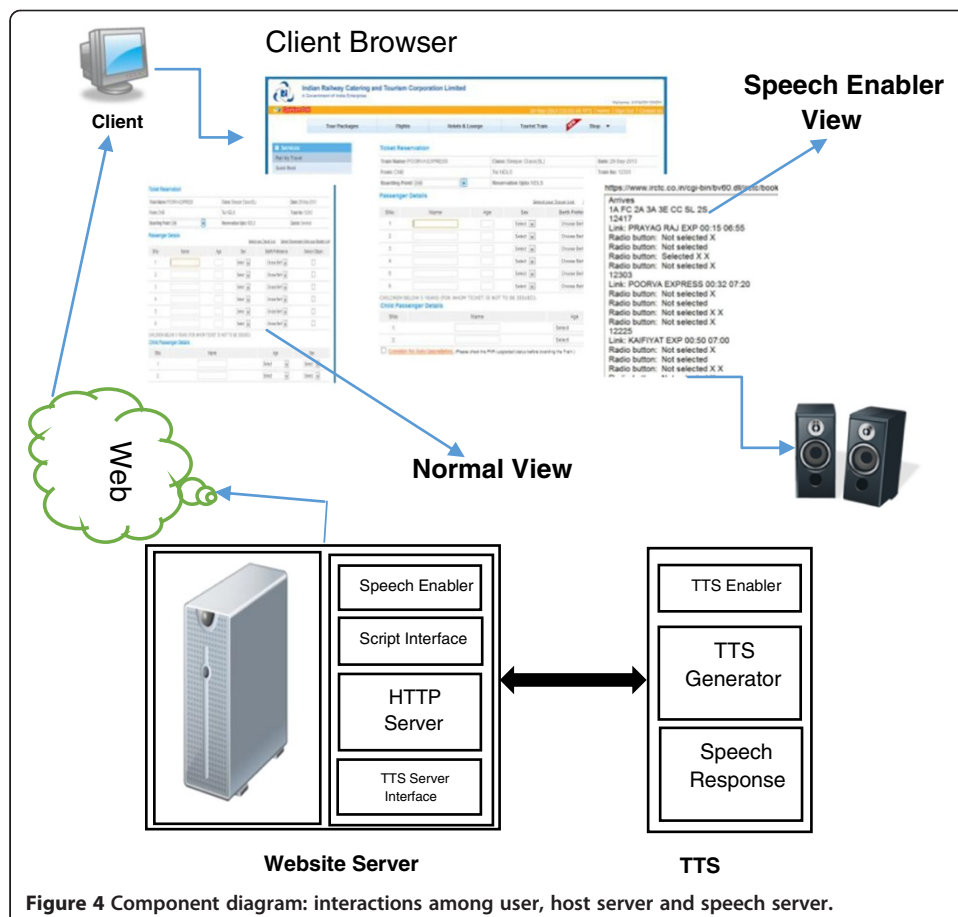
Client Browser

Client

Speech Enabler View

Indian Railway Catering and Tourism Corporation Limited

A Government of India Enterprise

Tour Packages

Flights

Hotels & Lounge

Tourist Train

Shop

Services

Plan My Travel

Ticket Reservation

Passenger Details

Child Passenger Details

https://www.irctc.co.in/cgi-bin/bv60.dll/irctc/book

Arrives
1A FC 2A 3A 3E CC SL 2S
12417
Link: PRAYAG RAJ EXP 00:15 06:55
Radio button: Not selected X
Radio button: Not selected
Radio button: Selected X X
Radio button: Not selected X
12303
Link: POORVA EXPRESS 00:32 07:20
Radio button: Not selected X
Radio button: Not selected
Radio button: Not selected X X
Radio button: Not selected X
12225
Link: KAIFIYAT EXP 00:50 07:00
Radio button: Not selected X
Radio button: Not selected
Radio button: Not selected X X

Web

Normal View

Speech Enabler

Script Interface

HTTP Server

TTS Server Interface

TTS Enabler

TTS Generator

Speech Response

Website Server

TTS

Figure 4 Component diagram: interactions among user, host server and speech server.